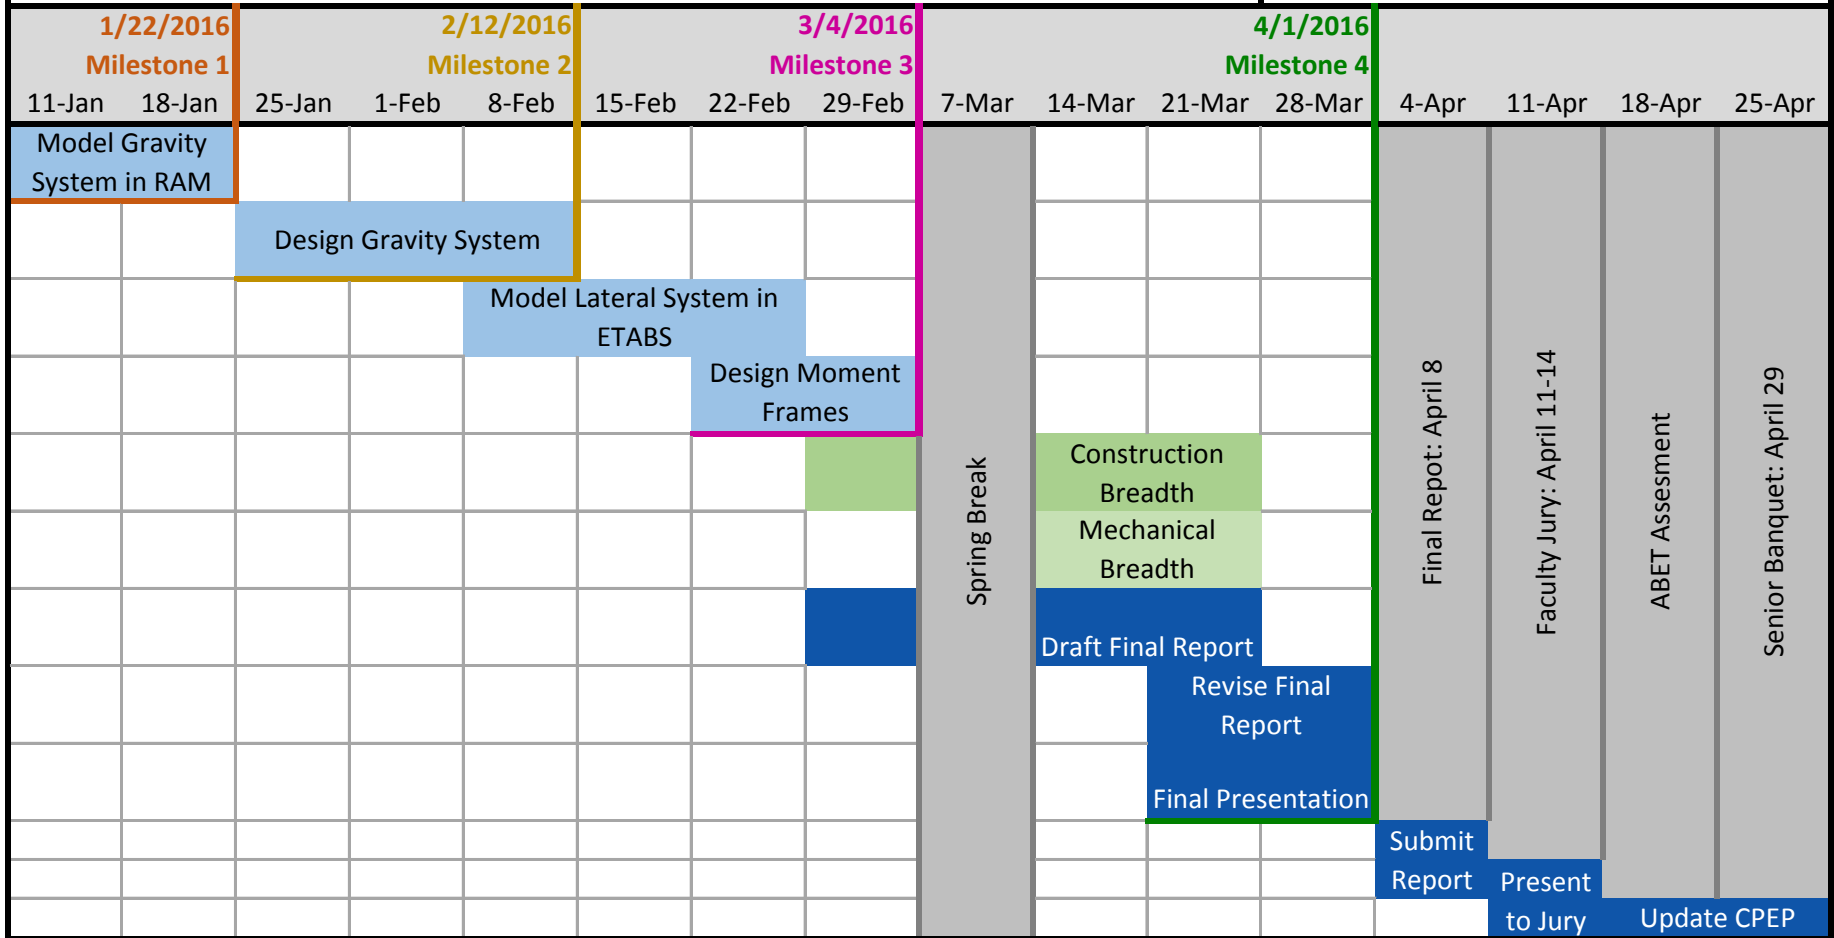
| 11-Jan | 18-Jan | 25-Jan | 1-Feb | 8-Feb | 15-Feb | 22-Feb | 29-Feb | 7-Mar | 14-Mar | 21-Mar | 28-Mar | 4-Apr | 11-Apr | 18-Apr | 25-Apr |
|---|---|---|---|---|---|---|---|---|---|---|---|---|---|---|---|

1/22/2016 Milestone 1

2/12/2016 Milestone 2

3/4/2016 Milestone 3

4/1/2016 Milestone 4

Model Gravity System in RAM

Design Gravity System

Model Lateral System in ETABS

Design Moment Frames

Spring Break

Construction Breadth

Mechanical Breadth

Draft Final Report

Revise Final Report

Final Presentation

Final Repot: April 8

Faculty Jury: April 11-14

ABET Assesment

Senior Banquet: April 29

Submit Report

Present to Jury

Update CPEP